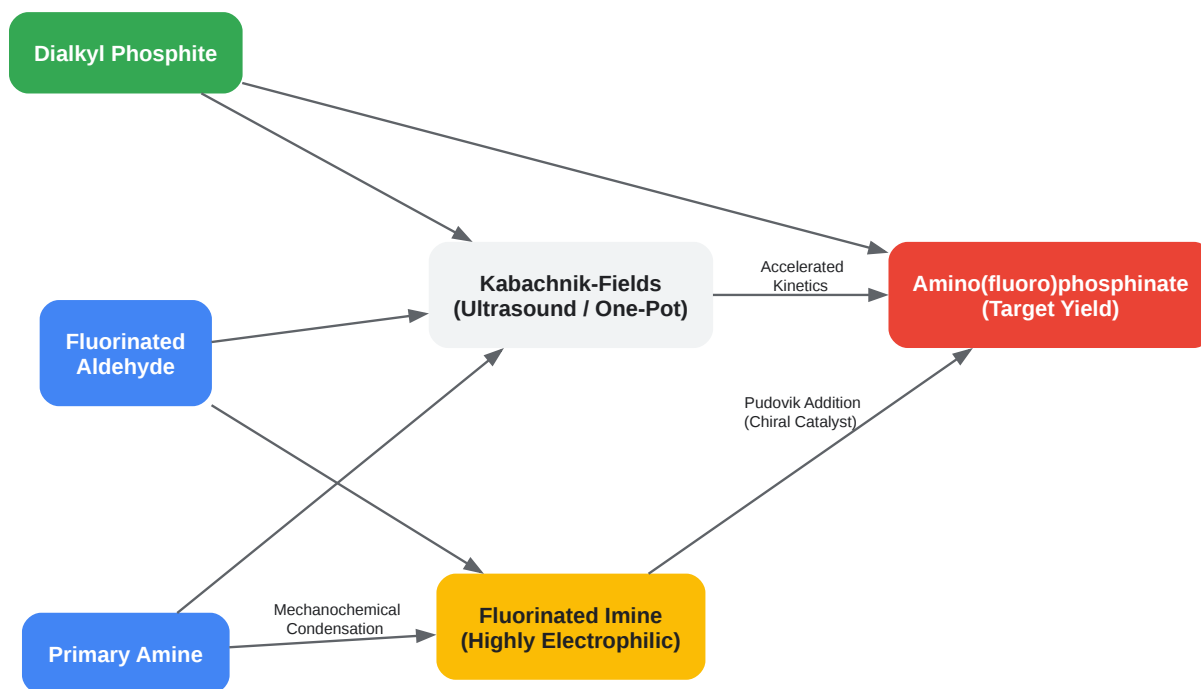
Dialkyl Phosphite

Kabachnik-Fields
(Ultrasound / One-Pot)

Accelerated
Kinetics

Amino(fluoro)phosphinate
(Target Yield)

Fluorinated
Aldehyde

Pudovik Addition
(Chiral Catalyst)

Mechanochemical
Condensation

Fluorinated Imine
(Highly Electrophilic)

Primary Amine